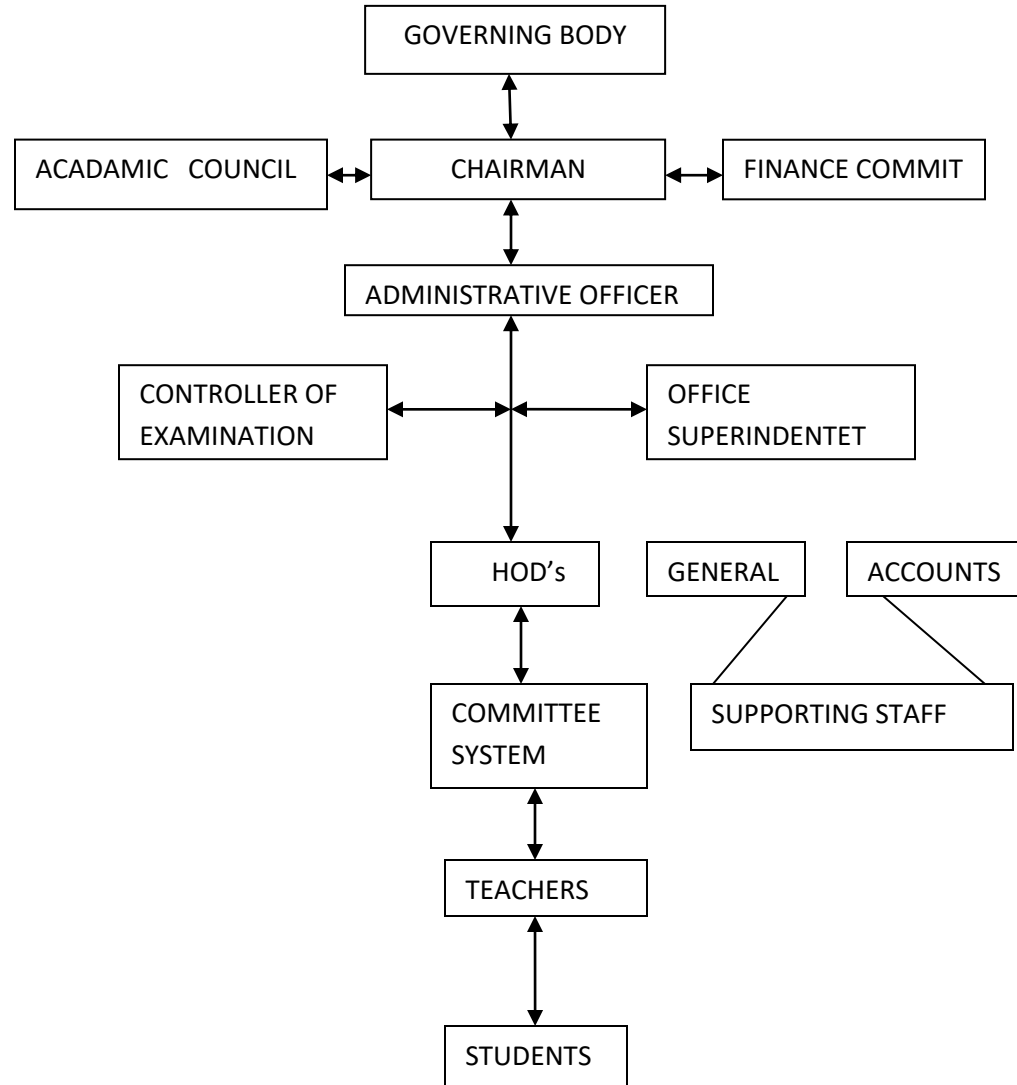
GOVERNING BODY

ACADAMIC COUNCIL

CHAIRMAN

FINANCE COMMIT

ADMINISTRATIVE OFFICER

CONTROLLER OF EXAMINATION

OFFICE SUPERINDENTET

HOD's

GENERAL

ACCOUNTS

SUPPORTING STAFF

COMMITTEE SYSTEM

TEACHERS

STUDENTS